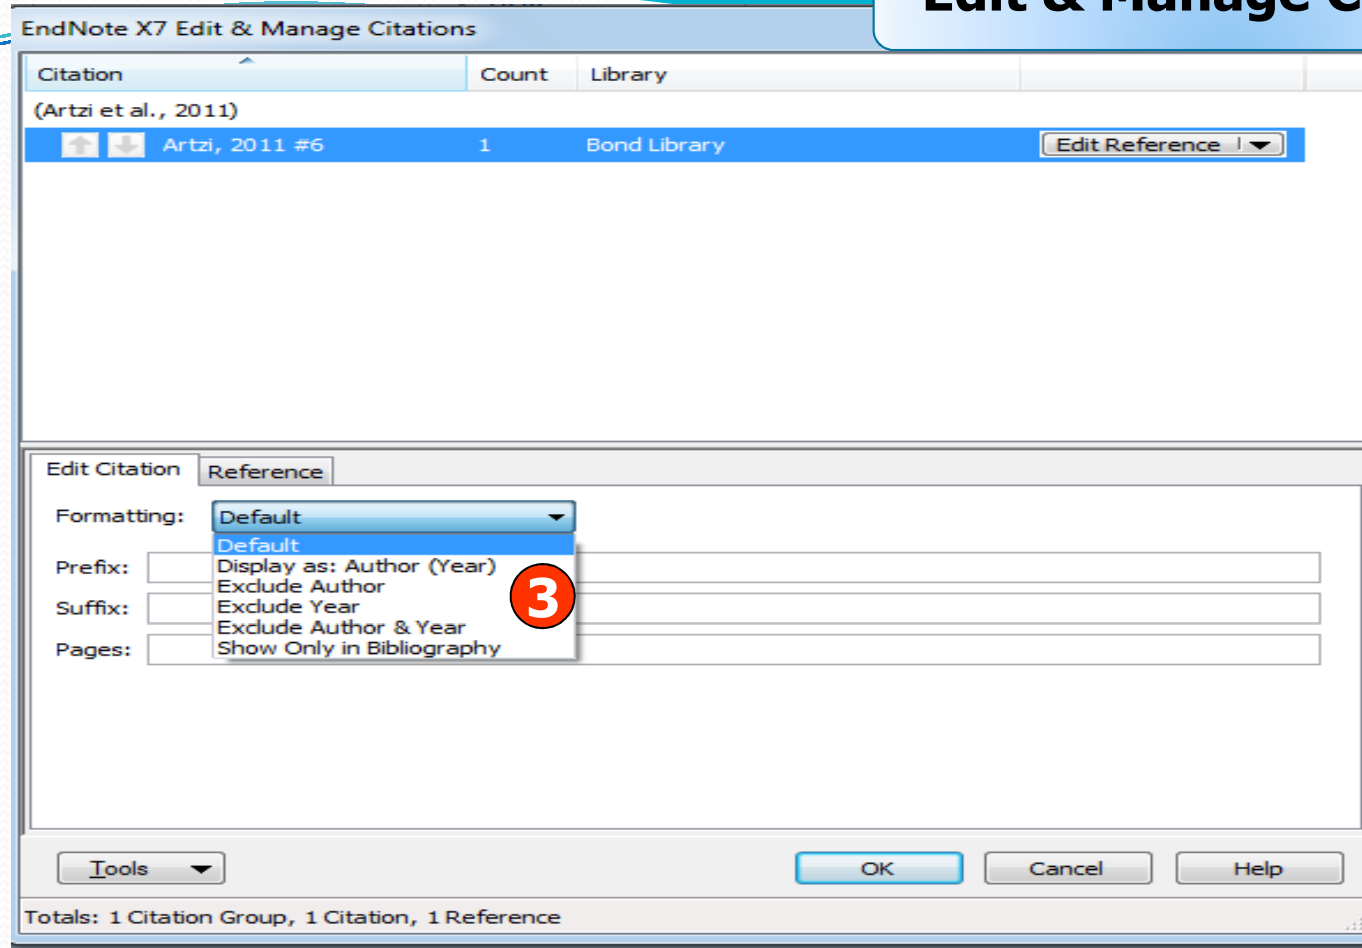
EndNote X7 Edit & Manage Citations

Edit & Manage C

| Citation | Count | Library |
|---|---|---|
| (Artzi et al., 2011) | | |
| Artzi, 2011 #6 | 1 | Bond Library |

Edit Reference

Edit Citation
Reference

Formatting: Default

Default
Display as: Author (Year)
Exclude Author
Exclude Year
Exclude Author & Year
Show Only in Bibliography

3

Prefix:
Suffix:
Pages:

Tools
OK
Cancel
Help

Totals: 1 Citation Group, 1 Citation, 1 Reference